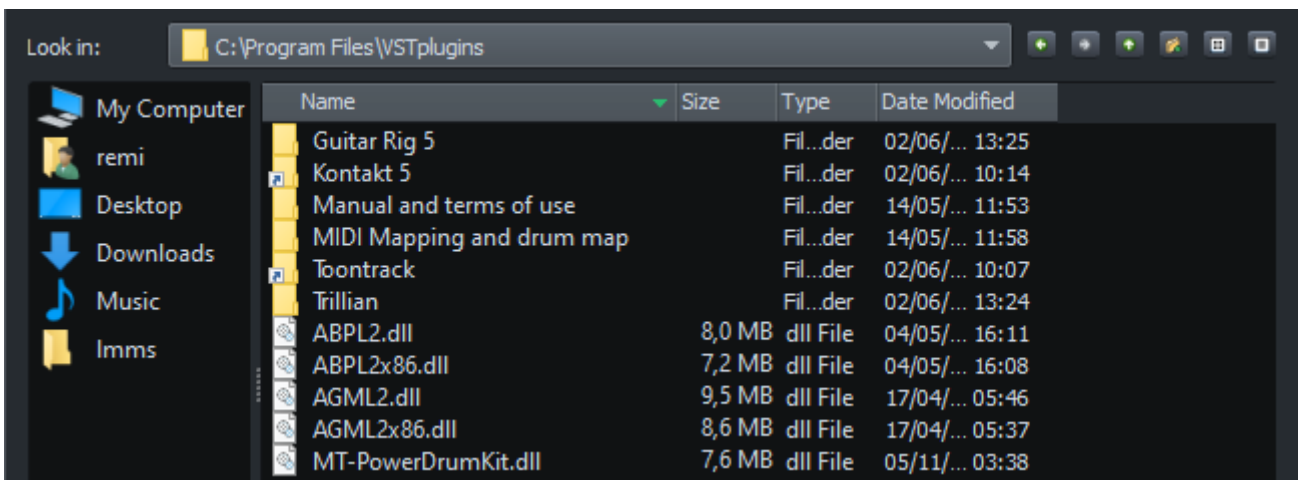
Look in: C:\Program Files\VSTplugins

My Computer
remi
Desktop
Downloads
Music
lmms

| Name | Size | Type | Date Modified |
|---|---|---|---|
| Guitar Rig 5 | | Fil...der | 02/06/... 13:25 |
| Kontakt 5 | | Fil...der | 02/06/... 10:14 |
| Manual and terms of use | | Fil...der | 14/05/... 11:53 |
| MIDI Mapping and drum map | | Fil...der | 14/05/... 11:58 |
| Toontrack | | Fil...der | 02/06/... 10:07 |
| Trillian | | Fil...der | 02/06/... 13:24 |
| ABPL2.dll | 8,0 MB | dll File | 04/05/... 16:11 |
| ABPL2x86.dll | 7,2 MB | dll File | 04/05/... 16:08 |
| AGML2.dll | 9,5 MB | dll File | 17/04/... 05:46 |
| AGML2x86.dll | 8,6 MB | dll File | 17/04/... 05:37 |
| MT-PowerDrumKit.dll | 7,6 MB | dll File | 05/11/... 03:38 |